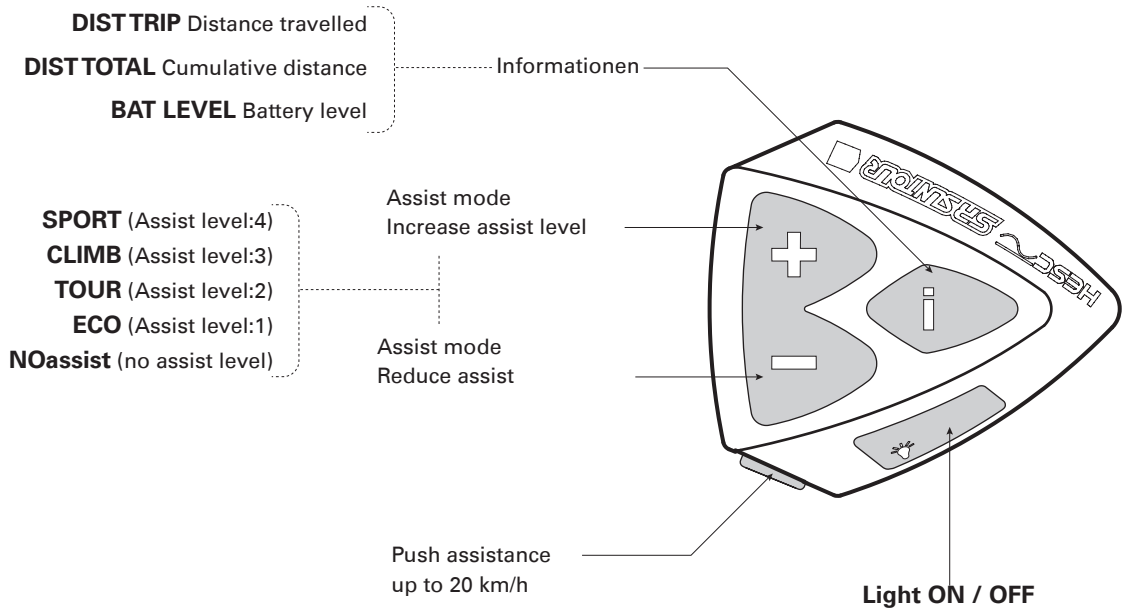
**DIST TRIP** Distance travelled
**DIST TOTAL** Cumulative distance
**BAT LEVEL** Battery level

Informationen

Assist mode
Increase assist level

**SPORT** (Assist level:4)
**CLIMB** (Assist level:3)
**TOUR** (Assist level:2)
**ECO** (Assist level:1)
**NOassist** (no assist level)

Assist mode
Reduce assist

HESC SR SUNTOUR

+
i
−

Push assistance
up to 20 km/h

**Light ON / OFF**